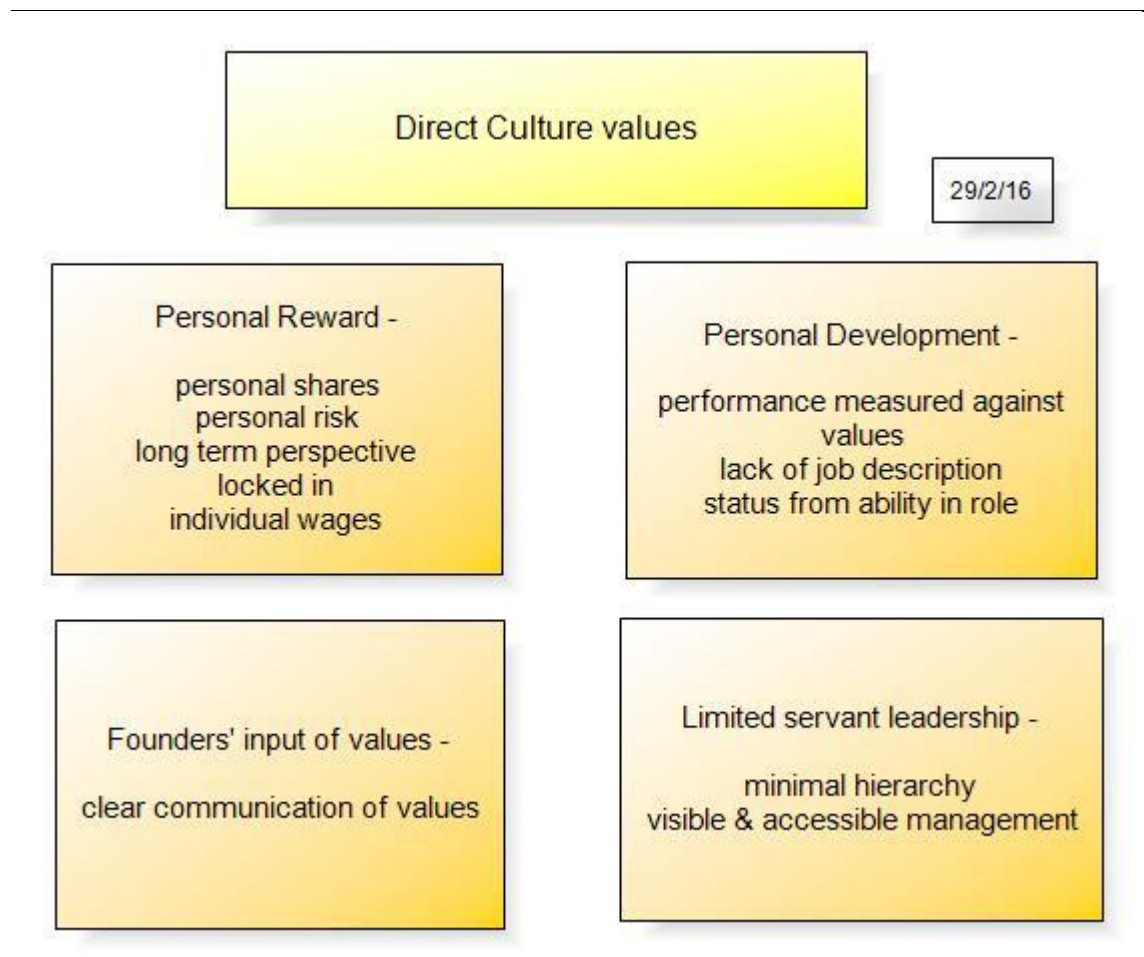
Direct Culture values

29/2/16

Personal Reward -

personal shares
personal risk
long term perspective
locked in
individual wages

Personal Development -

performance measured against values
lack of job description
status from ability in role

Founders' input of values -

clear communication of values

Limited servant leadership -

minimal hierarchy
visible & accessible management